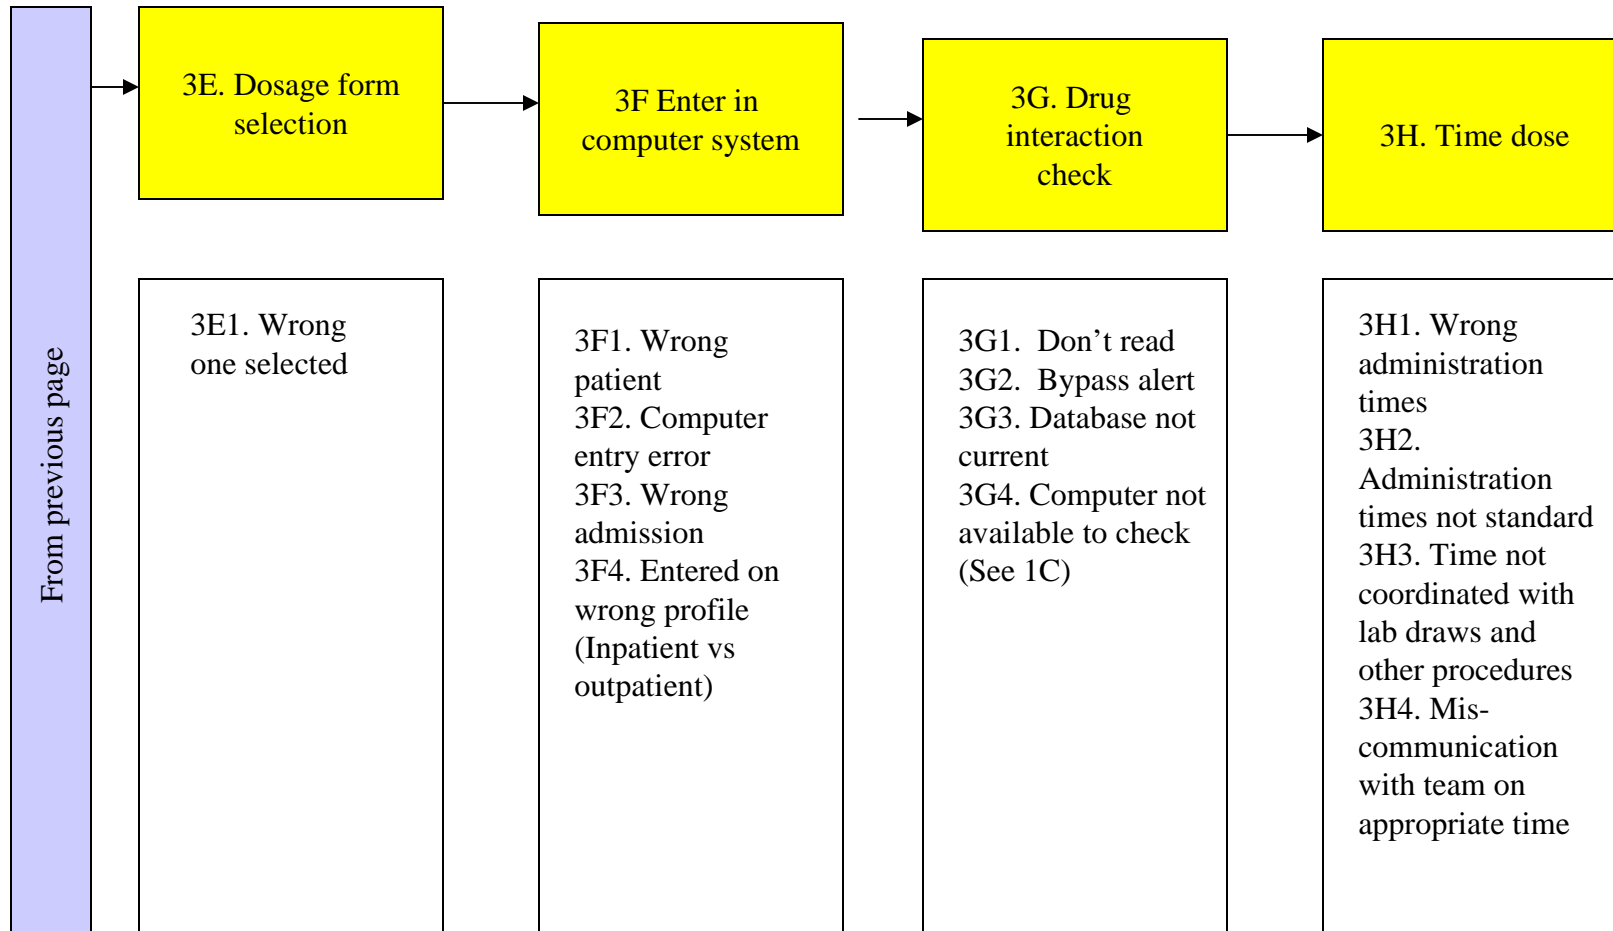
From previous page

3E. Dosage form selection

3F Enter in computer system

3G. Drug interaction check

3H. Time dose

3E1. Wrong one selected

3F1. Wrong patient
3F2. Computer entry error
3F3. Wrong admission
3F4. Entered on wrong profile (Inpatient vs outpatient)

3G1. Don't read
3G2. Bypass alert
3G3. Database not current
3G4. Computer not available to check (See 1C)

3H1. Wrong administration times
3H2. Administration times not standard
3H3. Time not coordinated with lab draws and other procedures
3H4. Mis-communication with team on appropriate time